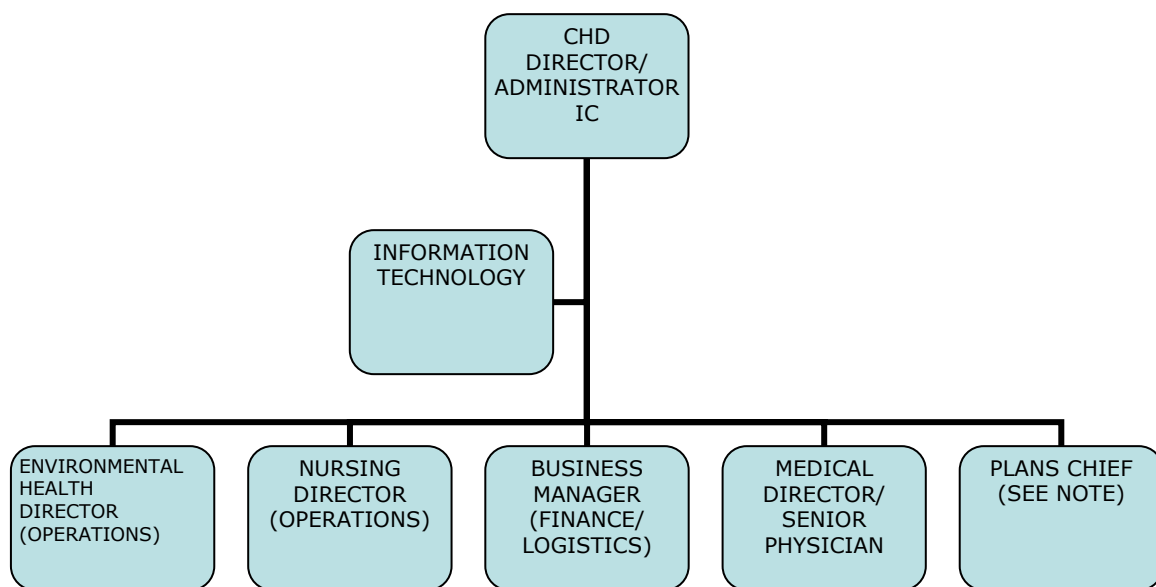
CHD DIRECTOR/ ADMINISTRATOR IC

INFORMATION TECHNOLOGY

ENVIRONMENTAL HEALTH DIRECTOR (OPERATIONS)

NURSING DIRECTOR (OPERATIONS)

BUSINESS MANAGER (FINANCE/ LOGISTICS)

MEDICAL DIRECTOR/ SENIOR PHYSICIAN

PLANS CHIEF (SEE NOTE)